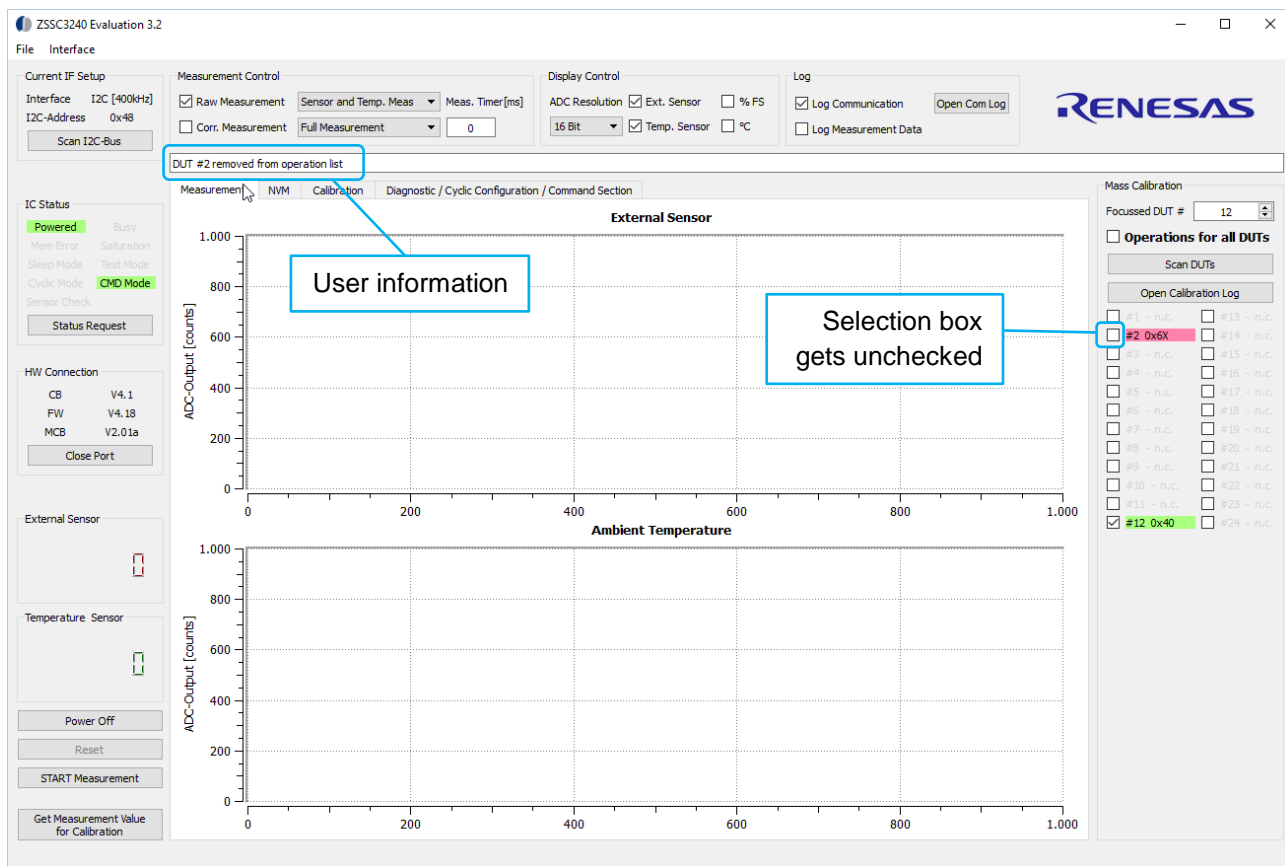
ZSSC3240 Evaluation 3.2

File Interface

Current IF Setup
Interface I2C [400kHz]
I2C-Address 0x48
Scan I2C-Bus

Measurement Control
Raw Measurement Sensor and Temp. Meas Meas. Timer[ms]
Corr. Measurement Full Measurement 0

Display Control
ADC Resolution Ext. Sensor % FS
16 Bit Temp. Sensor °C

Log
Log Communication Open Com Log
Log Measurement Data

RENESAS

DUT #2 removed from operation list

Measurement NVM Calibration Diagnostic / Cyclic Configuration / Command Section

IC Status
Powered Busy
Mem Error Saturation
Sleep Mode Test Mode
Cyclic Mode CMD Mode
Sensor Check
Status Request

HW Connection
CB V4.1
FW V4.18
MCB V2.01a
Close Port

External Sensor
0

Temperature Sensor
0

Power Off
Reset
START Measurement
Get Measurement Value for Calibration

External Sensor
1.000
800
600
400
200
0
ADC-Output [counts]
0 200 400 600 800 1.000

Ambient Temperature
1.000
800
600
400
200
0
ADC-Output [counts]
0 200 400 600 800 1.000

User information

Selection box gets unchecked

Mass Calibration
Focussed DUT # 12
Operations for all DUTs
Scan DUTs
Open Calibration Log
#1 - n.c. #13 - n.c.
#2 0x6X #14 - n.c.
#3 - n.c. #15 - n.c.
#4 - n.c. #16 - n.c.
#5 - n.c. #17 - n.c.
#6 - n.c. #18 - n.c.
#7 - n.c. #19 - n.c.
#8 - n.c. #20 - n.c.
#9 - n.c. #21 - n.c.
#10 - n.c. #22 - n.c.
#11 - n.c. #23 - n.c.
#12 0x40 #24 - n.c.